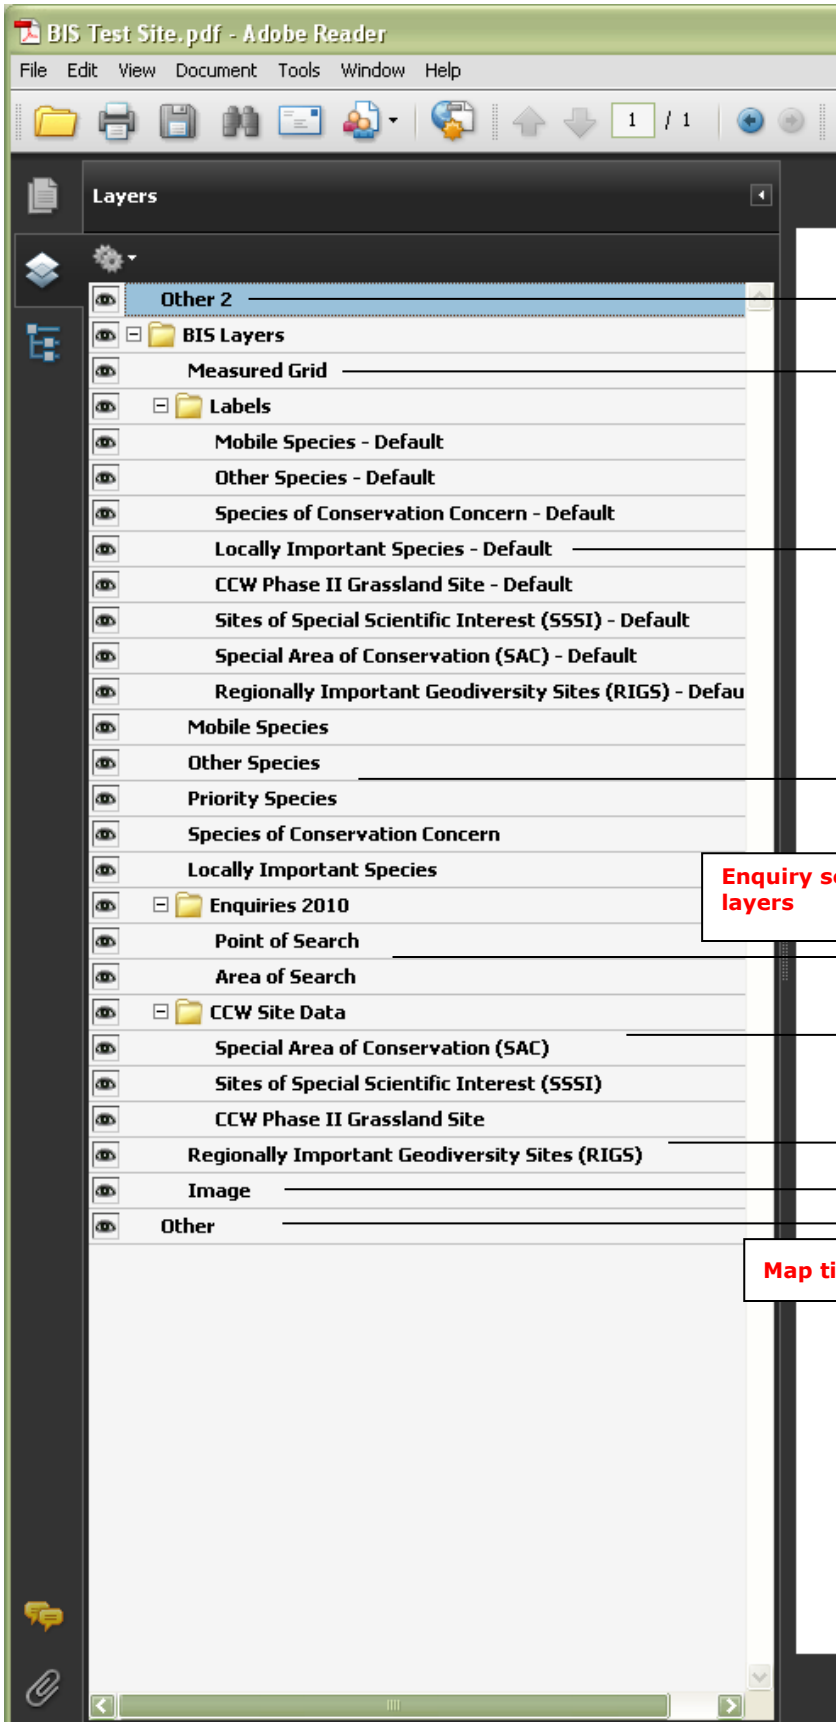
BIS Test Site.pdf - Adobe Reader

File Edit View Document Tools Window Help

1 / 1

Layers

Other 2
BIS Layers
Measured Grid
Labels
Mobile Species - Default
Other Species - Default
Species of Conservation Concern - Default
Locally Important Species - Default
CCW Phase II Grassland Site - Default
Sites of Special Scientific Interest (SSSI) - Default
Special Area of Conservation (SAC) - Default
Regionally Important Geodiversity Sites (RIGS) - Defau
Mobile Species
Other Species
Priority Species
Species of Conservation Concern
Locally Important Species
Enquiries 2010
Point of Search
Area of Search
CCW Site Data
Special Area of Conservation (SAC)
Sites of Special Scientific Interest (SSSI)
CCW Phase II Grassland Site
Regionally Important Geodiversity Sites (RIGS)
Image
Other

Enquiry s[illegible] layers

Map ti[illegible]